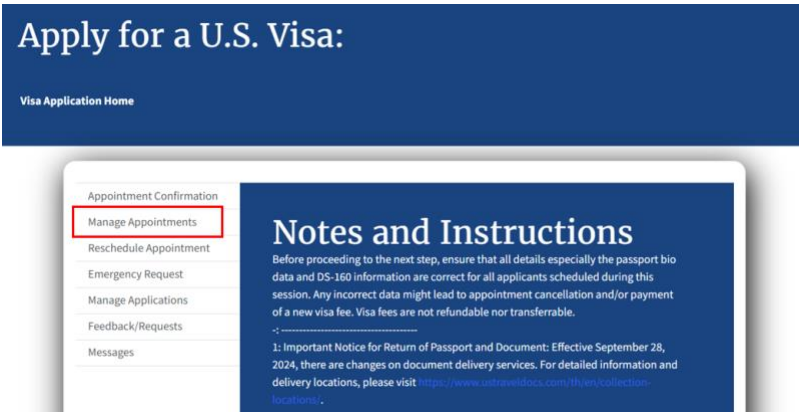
Apply for a U.S. Visa:

Visa Application Home

Appointment Confirmation
Manage Appointments
Reschedule Appointment
Emergency Request
Manage Applications
Feedback/Requests
Messages

Notes and Instructions

Before proceeding to the next step, ensure that all details especially the passport bio data and DS-160 information are correct for all applicants scheduled during this session. Any incorrect data might lead to appointment cancellation and/or payment of a new visa fee. Visa fees are not refundable nor transferrable.

-: ------------------------------------

1: Important Notice for Return of Passport and Document: Effective September 28, 2024, there are changes on document delivery services. For detailed information and delivery locations, please visit https://www.ustraveldocs.com/th/en/collection-locations/.